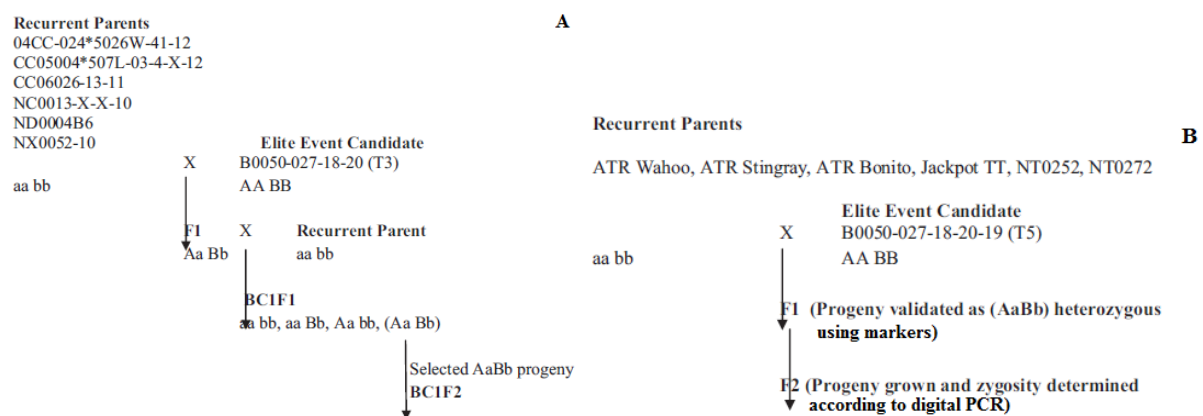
A

Recurrent Parents
04CC-024*5026W-41-12
CC05004*507L-03-4-X-12
CC06026-13-11
NC0013-X-X-10
ND0004B6
NX0052-10

Elite Event Candidate
X B0050-027-18-20 (T3)
aa bb AA BB

F1 X Recurrent Parent
Aa Bb aa bb

BC1F1
aa bb, aa Bb, Aa bb, (Aa Bb)

Selected AaBb progeny
BC1F2

B

Recurrent Parents

ATR Wahoo, ATR Stingray, ATR Bonito, Jackpot TT, NT0252, NT0272

Elite Event Candidate
X B0050-027-18-20-19 (T5)
aa bb AA BB

F1 (Progeny validated as (AaBb) heterozygous using markers)

F2 (Progeny grown and zygosity determined according to digital PCR)